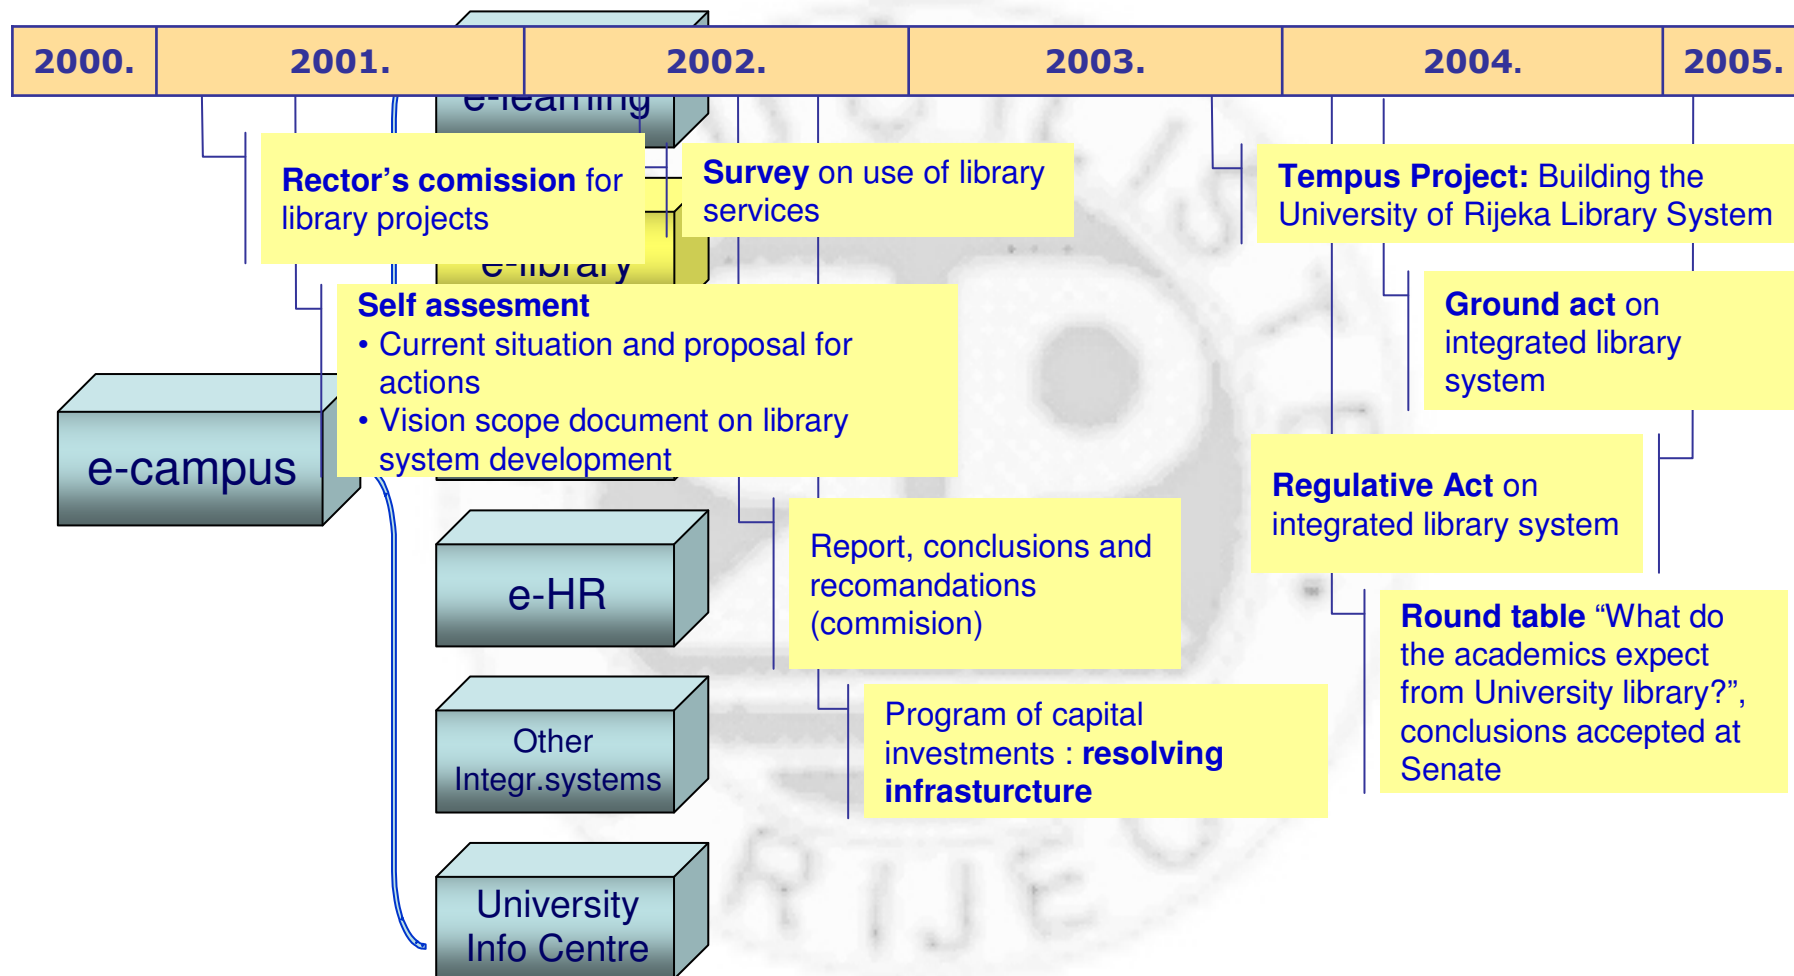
| 2000. | 2001. | 2002. | 2003. | 2004. | 2005. |
|---|---|---|---|---|---|

e-learning

**Rector's comission** for library projects

**Survey** on use of library services

**Tempus Project:** Building the University of Rijeka Library System

e-library

**Self assesment**
• Current situation and proposal for actions
• Vision scope document on library system development

**Ground act** on integrated library system

e-campus

**Regulative Act** on integrated library system

e-HR

Report, conclusions and recomandations (commision)

**Round table** "What do the academics expect from University library?", conclusions accepted at Senate

Other Integr.systems

Program of capital investments : **resolving infrasturcture**

University Info Centre